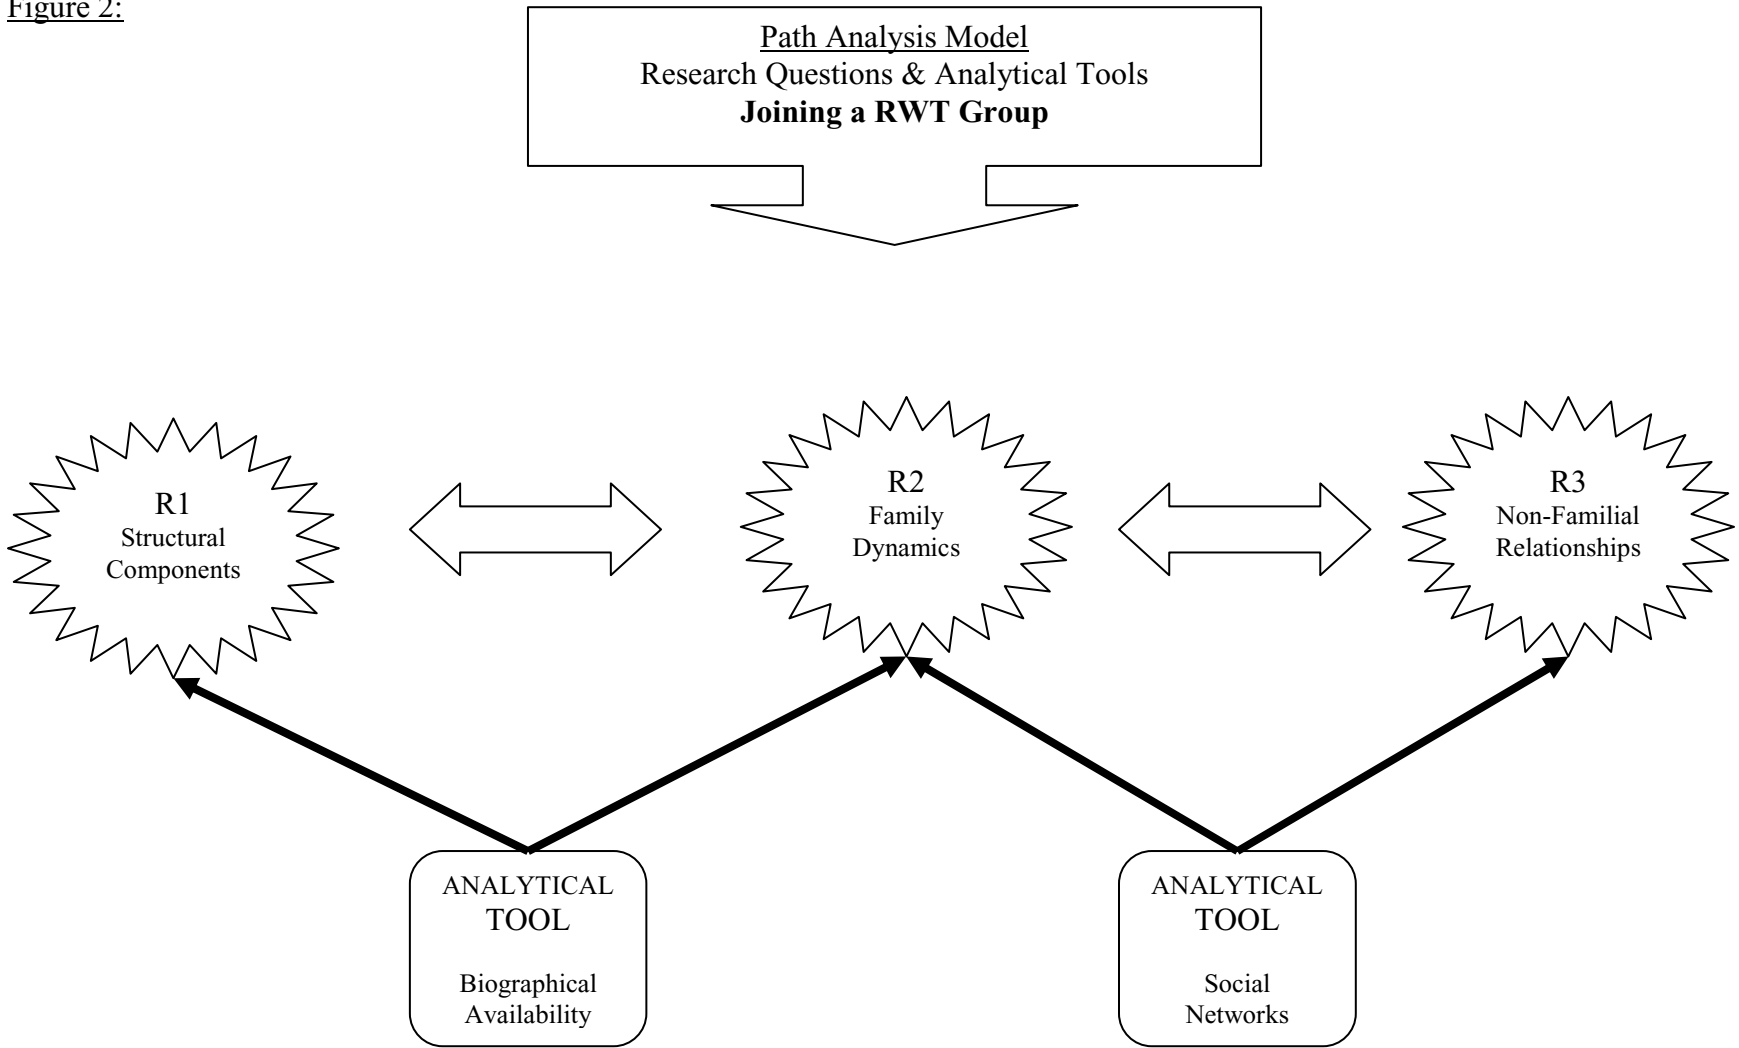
Figure 2:

Path Analysis Model
Research Questions & Analytical Tools
**Joining a RWT Group**

R1
Structural Components

R2
Family Dynamics

R3
Non-Familial Relationships

ANALYTICAL
TOOL

Biographical Availability

ANALYTICAL
TOOL

Social Networks